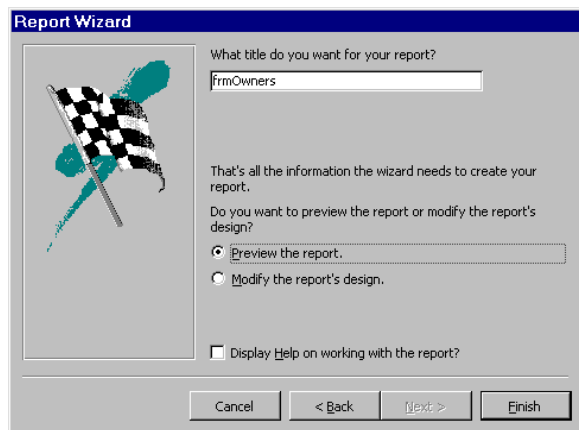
Report Wizard

What title do you want for your report?

frmOwners

That's all the information the wizard needs to create your report.

Do you want to preview the report or modify the report's design?

Preview the report.

Modify the report's design.

Display Help on working with the report?

Cancel

< Back

Next >

Finish